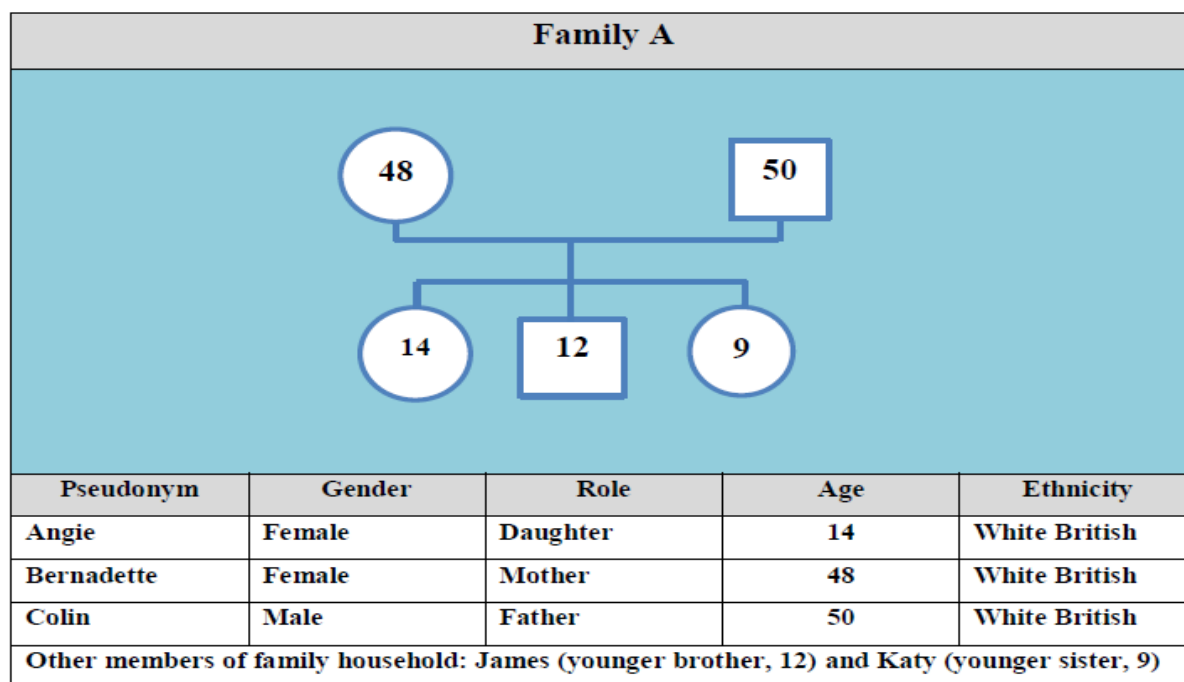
Family A

48

50

14

12

9

| Pseudonym | Gender | Role | Age | Ethnicity |
|---|---|---|---|---|
| Angie | Female | Daughter | 14 | White British |
| Bernadette | Female | Mother | 48 | White British |
| Colin | Male | Father | 50 | White British |

Other members of family household: James (younger brother, 12) and Katy (younger sister, 9)